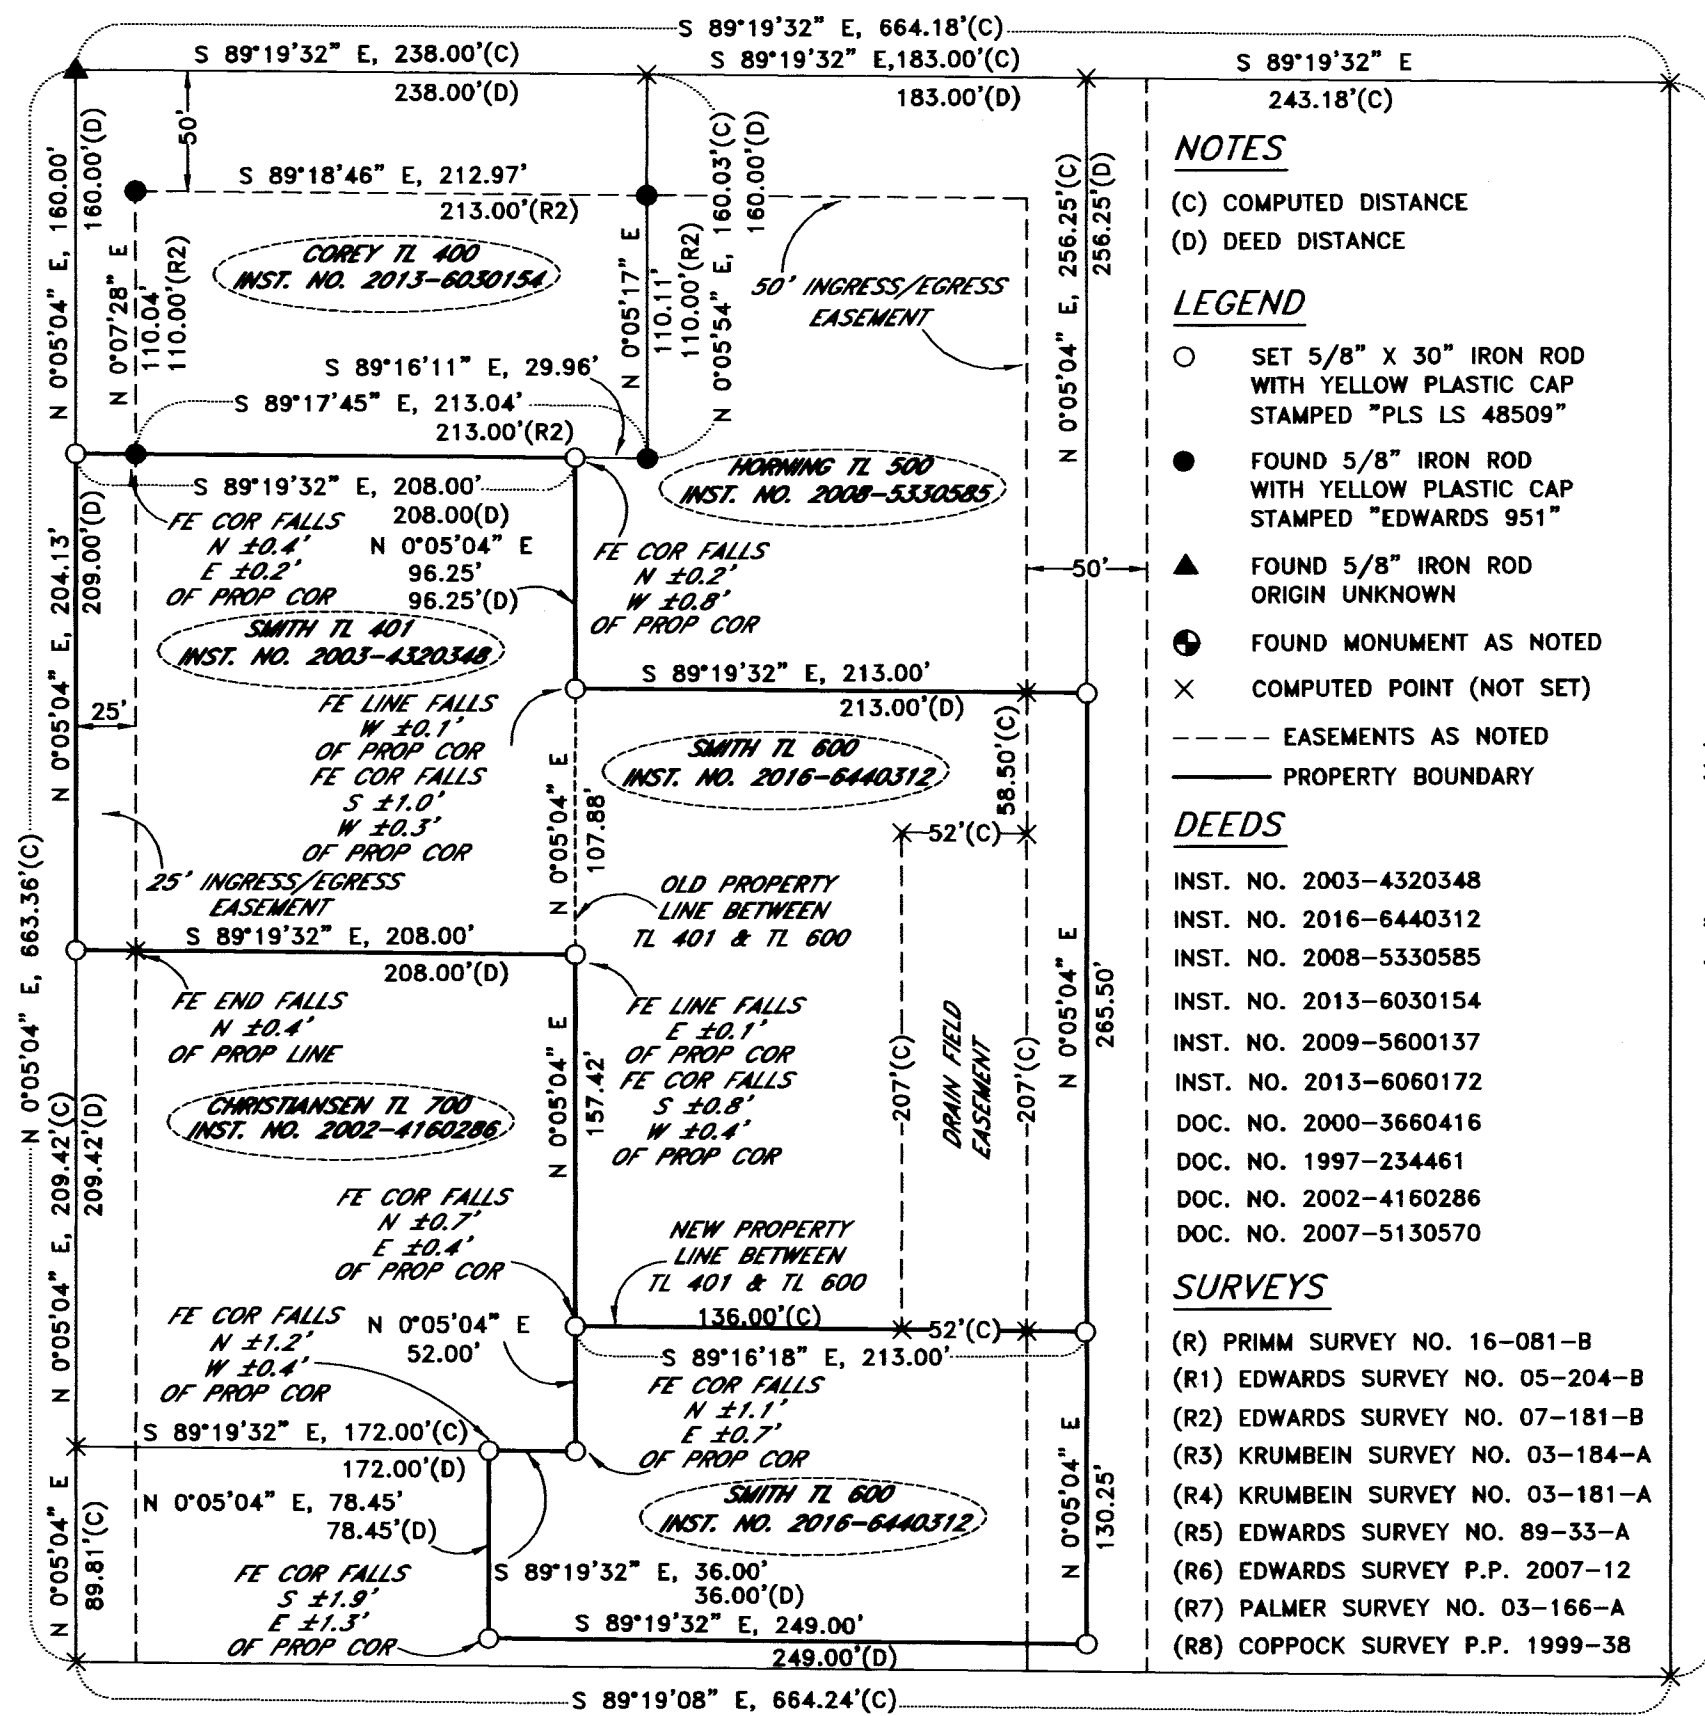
S 89°19'32" E, 664.18'(C)
S 89°19'32" E, 238.00'(C)
238.00'(D)
S 89°19'32" E,183.00'(C)
183.00'(D)
S 89°19'32" E
243.18'(C)

N 0°05'04" E, 160.00'
160.00'(D)
50'
S 89°18'46" E, 212.97'
213.00'(R2)
N 0°07'28" E
110.04'
110.00'(R2)
COREY TL 400
INST. NO. 2013-6030154
N 0°05'17" E
110.11'
110.00'(R2)
N 0°05'54" E, 160.03'(C)
160.00'(D)
50' INGRESS/EGRESS EASEMENT
N 0°05'04" E, 256.25'(C)
256.25'(D)

NOTES
(C) COMPUTED DISTANCE
(D) DEED DISTANCE

LEGEND
SET 5/8" X 30" IRON ROD WITH YELLOW PLASTIC CAP STAMPED "PLS LS 48509"
FOUND 5/8" IRON ROD WITH YELLOW PLASTIC CAP STAMPED "EDWARDS 951"
FOUND 5/8" IRON ROD ORIGIN UNKNOWN
FOUND MONUMENT AS NOTED
COMPUTED POINT (NOT SET)
EASEMENTS AS NOTED
PROPERTY BOUNDARY

S 89°16'11" E, 29.96'
S 89°17'45" E, 213.04'
213.00'(R2)
HORNING TL 500
INST. NO. 2008-5330585
S 89°19'32" E, 208.00'
208.00(D)
FE COR FALLS N ±0.4' E ±0.2' OF PROP COR
N 0°05'04" E
96.25'
96.25'(D)
FE COR FALLS N ±0.2' W ±0.8' OF PROP COR
50'
N 0°05'04" E, 204.13'
209.00'(D)
SMITH TL 401
INST. NO. 2003-4320348
S 89°19'32" E, 213.00'
213.00'(D)
25'
FE LINE FALLS W ±0.1' OF PROP COR
FE COR FALLS S ±1.0' W ±0.3' OF PROP COR
SMITH TL 600
INST. NO. 2016-6440312
58.50'(C)
52'(C)
N 0°05'04" E
107.88'
25' INGRESS/EGRESS EASEMENT
OLD PROPERTY LINE BETWEEN TL 401 & TL 600

DEEDS
INST. NO. 2003-4320348
INST. NO. 2016-6440312
INST. NO. 2008-5330585
INST. NO. 2013-6030154
INST. NO. 2009-5600137
INST. NO. 2013-6060172
DOC. NO. 2000-3660416
DOC. NO. 1997-234461
DOC. NO. 2002-4160286
DOC. NO. 2007-5130570

N 0°05'04" E, 663.36'(C)
S 89°19'32" E, 208.00'
208.00'(D)
FE END FALLS N ±0.4' OF PROP LINE
FE LINE FALLS E ±0.1' OF PROP COR
FE COR FALLS S ±0.8' W ±0.4' OF PROP COR
N 0°05'04" E
157.42'
207'(C)
DRAIN FIELD EASEMENT
207'(C)
N 0°05'04" E
265.50'
CHRISTIANSEN TL 700
INST. NO. 2002-4160286
N 0°05'04" E, 209.42'(C)
209.42'(D)
FE COR FALLS N ±0.7' E ±0.4' OF PROP COR
NEW PROPERTY LINE BETWEEN TL 401 & TL 600
136.00'(C)
52'(C)

SURVEYS
(R) PRIMM SURVEY NO. 16-081-B
(R1) EDWARDS SURVEY NO. 05-204-B
(R2) EDWARDS SURVEY NO. 07-181-B
(R3) KRUMBEIN SURVEY NO. 03-184-A
(R4) KRUMBEIN SURVEY NO. 03-181-A
(R5) EDWARDS SURVEY NO. 89-33-A
(R6) EDWARDS SURVEY P.P. 2007-12
(R7) PALMER SURVEY NO. 03-166-A
(R8) COPPOCK SURVEY P.P. 1999-38

FE COR FALLS N ±1.2' W ±0.4' OF PROP COR
N 0°05'04" E
52.00'
S 89°16'18" E, 213.00'
FE COR FALLS N ±1.1' E ±0.7' OF PROP COR
S 89°19'32" E, 172.00'(C)
172.00'(D)
N 0°05'04" E, 78.45'
78.45'(D)
SMITH TL 600
INST. NO. 2016-6440312
N 0°05'04" E
130.25'
N 0°05'04" E
89.81'(C)
FE COR FALLS S ±1.9' E ±1.3' OF PROP COR
S 89°19'32" E, 36.00'
36.00'(D)
S 89°19'32" E, 249.00'
249.00'(D)
S 89°19'08" E, 664.24'(C)